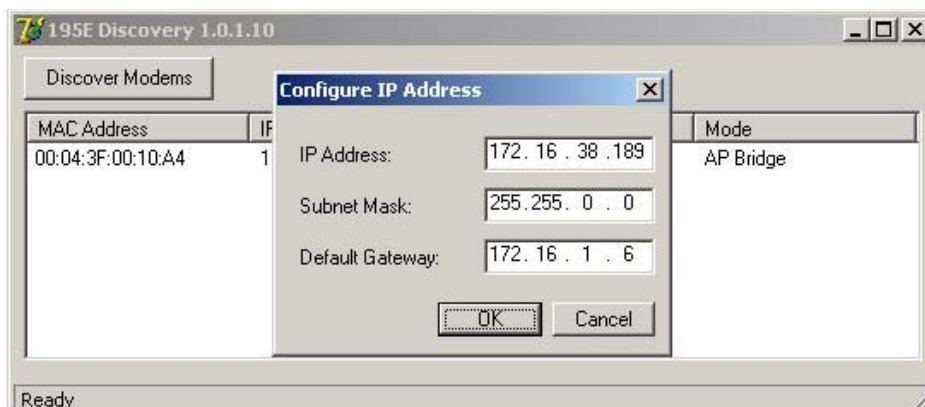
195E Discovery 1.0.1.10

Discover Modems

| MAC Address | IP | Mode |
|---|---|---|
| 00:04:3F:00:10:A4 | 1 | AP Bridge |

Configure IP Address

IP Address: 172. 16 . 38 .189

Subnet Mask: 255.255. 0 . 0

Default Gateway: 172. 16 . 1 . 6

OK Cancel

Ready